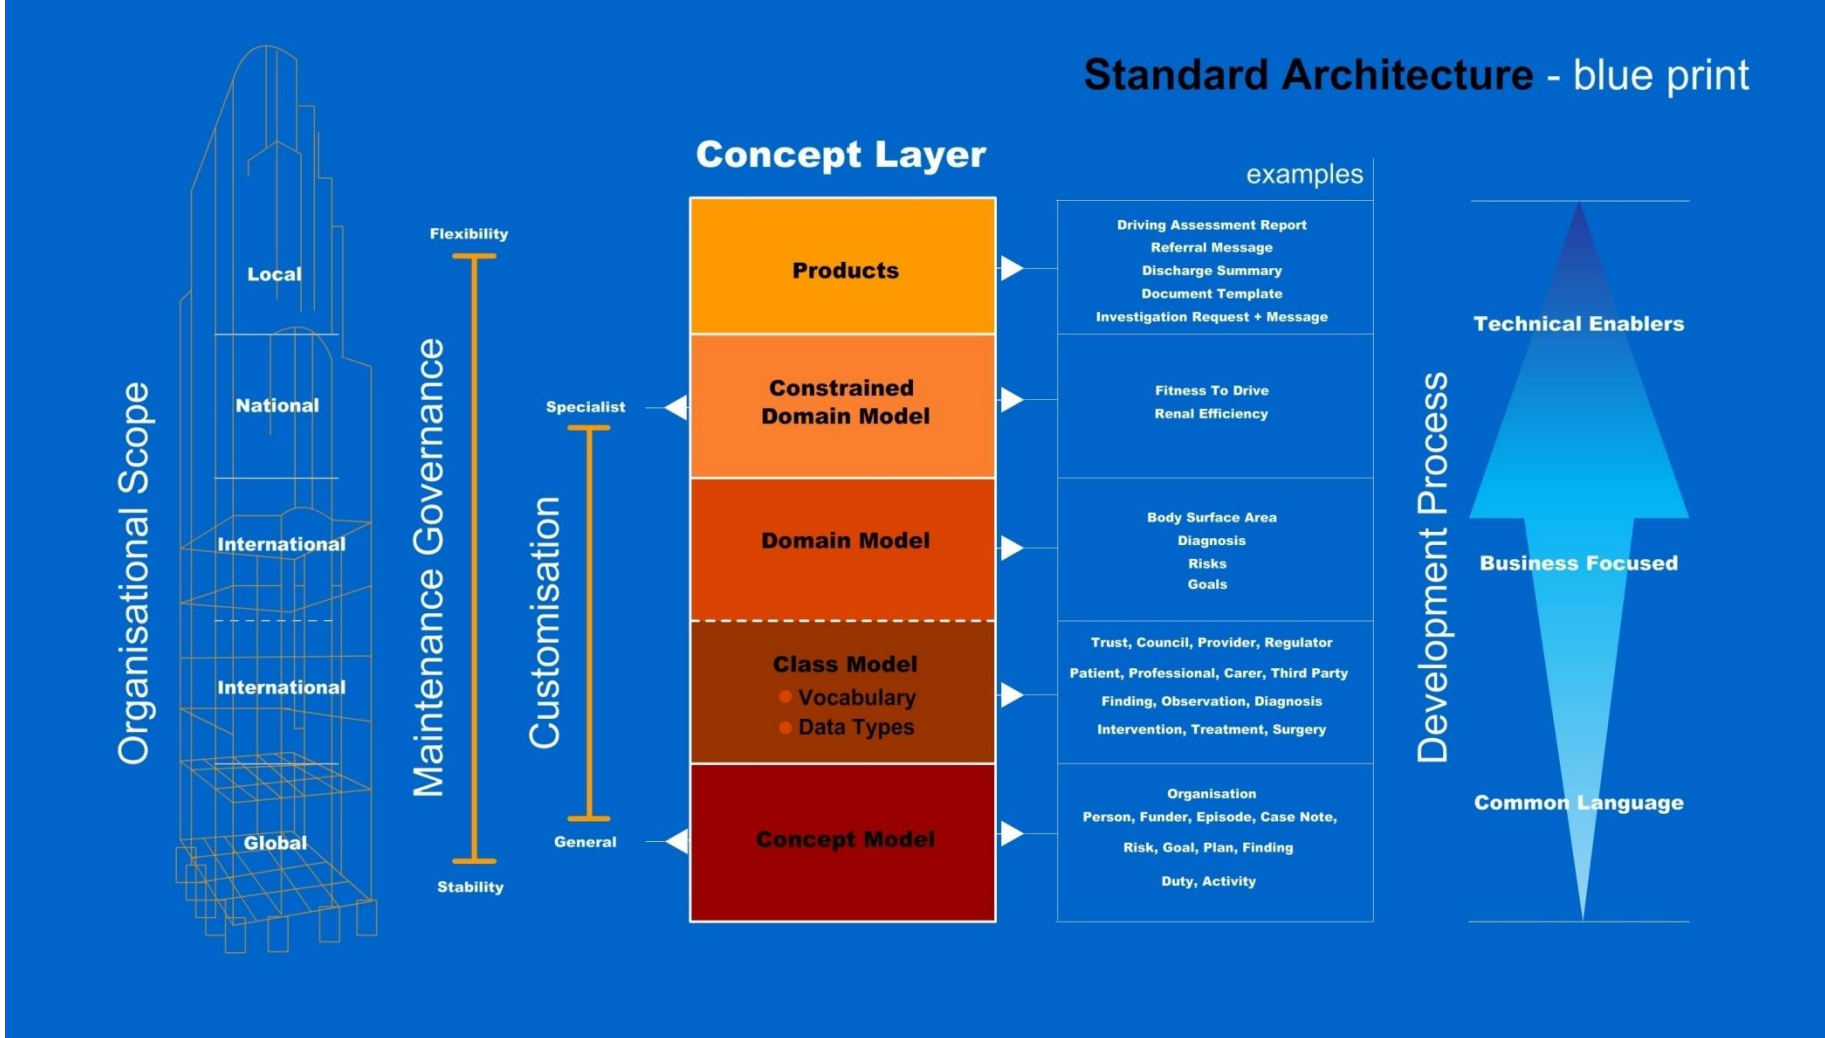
Standard Architecture - blue print

Organisational Scope

Local

National

International

International

Global

Maintenance Governance

Flexibility

Stability

Customisation

Specialist

General

Concept Layer

Products

Constrained Domain Model

Domain Model

Class Model
Vocabulary
Data Types

Concept Model

examples

Driving Assessment Report
Referral Message
Discharge Summary
Document Template
Investigation Request + Message

Fitness To Drive
Renal Efficiency

Body Surface Area
Diagnosis
Risks
Goals

Trust, Council, Provider, Regulator
Patient, Professional, Carer, Third Party
Finding, Observation, Diagnosis
Intervention, Treatment, Surgery

Organisation
Person, Funder, Episode, Case Note,
Risk, Goal, Plan, Finding
Duty, Activity

Development Process

Technical Enablers

Business Focused

Common Language